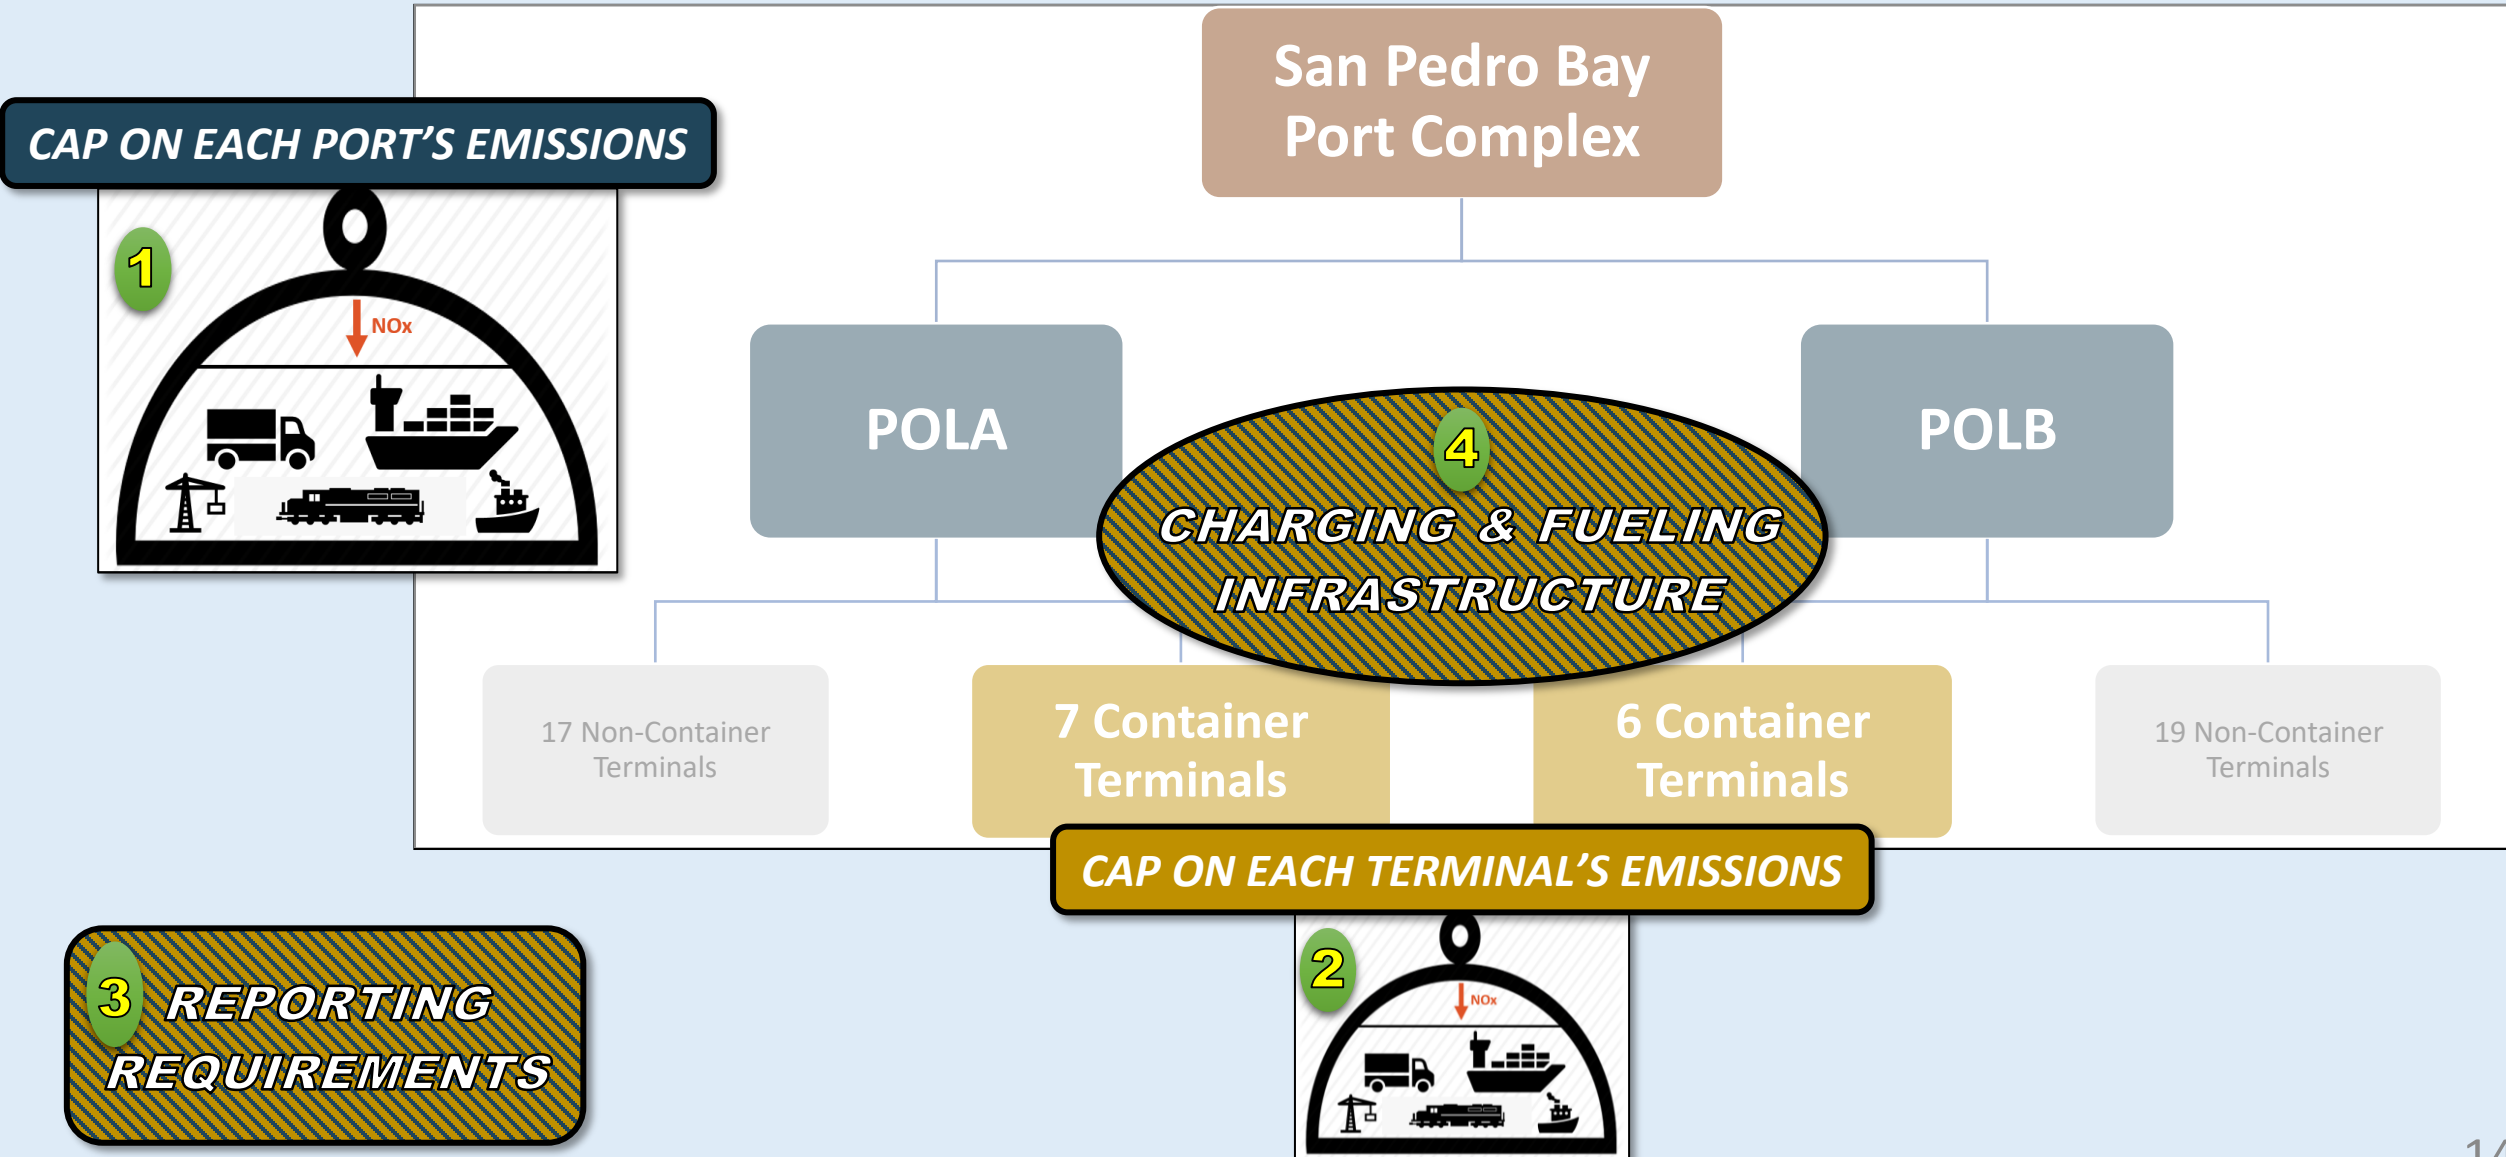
CAP ON EACH PORT'S EMISSIONS

1

NOx

San Pedro Bay Port Complex

POLA

POLB

4

CHARGING & FUELING INFRASTRUCTURE

17 Non-Container Terminals

7 Container Terminals

6 Container Terminals

19 Non-Container Terminals

CAP ON EACH TERMINAL'S EMISSIONS

3 REPORTING REQUIREMENTS

2

NOx

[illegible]